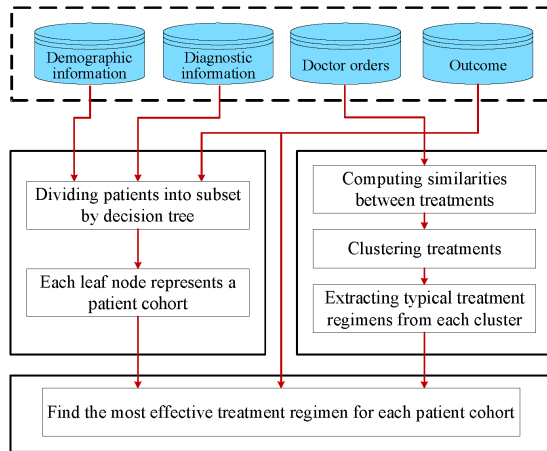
Demographic information

Diagnostic information

Doctor orders

Outcome

Dividing patients into subset by decision tree

Each leaf node represents a patient cohort

Computing similarities between treatments

Clustering treatments

Extracting typical treatment regimens from each cluster

Find the most effective treatment regimen for each patient cohort